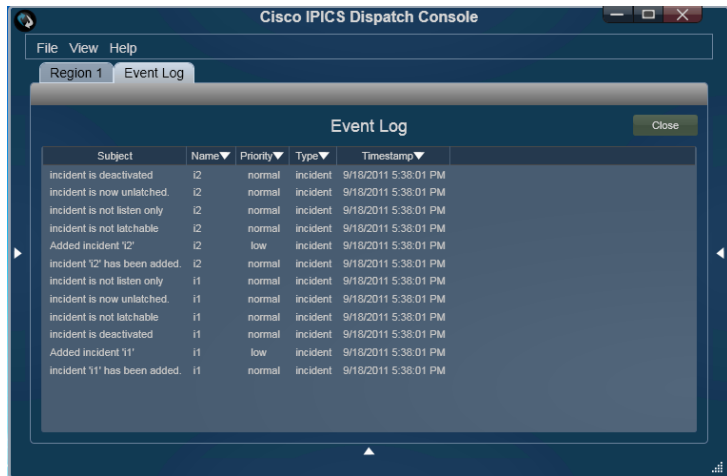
Cisco IPICS Dispatch Console

File View Help

Region 1 Event Log

Event Log

Close

| Subject | Name▼ | Priority▼ | Type▼ | Timestamp▼ |
|---|---|---|---|---|
| incident is deactivated | i2 | normal | incident | 9/18/2011 5:38:01 PM |
| incident is now unlatched. | i2 | normal | incident | 9/18/2011 5:38:01 PM |
| incident is not listen only | i2 | normal | incident | 9/18/2011 5:38:01 PM |
| incident is not latchable | i2 | normal | incident | 9/18/2011 5:38:01 PM |
| Added incident 'i2' | i2 | low | incident | 9/18/2011 5:38:01 PM |
| incident 'i2' has been added. | i2 | normal | incident | 9/18/2011 5:38:01 PM |
| incident is not listen only | i1 | normal | incident | 9/18/2011 5:38:01 PM |
| incident is now unlatched. | i1 | normal | incident | 9/18/2011 5:38:01 PM |
| incident is not latchable | i1 | normal | incident | 9/18/2011 5:38:01 PM |
| incident is deactivated | i1 | normal | incident | 9/18/2011 5:38:01 PM |
| Added incident 'i1' | i1 | low | incident | 9/18/2011 5:38:01 PM |
| incident 'i1' has been added. | i1 | normal | incident | 9/18/2011 5:38:01 PM |